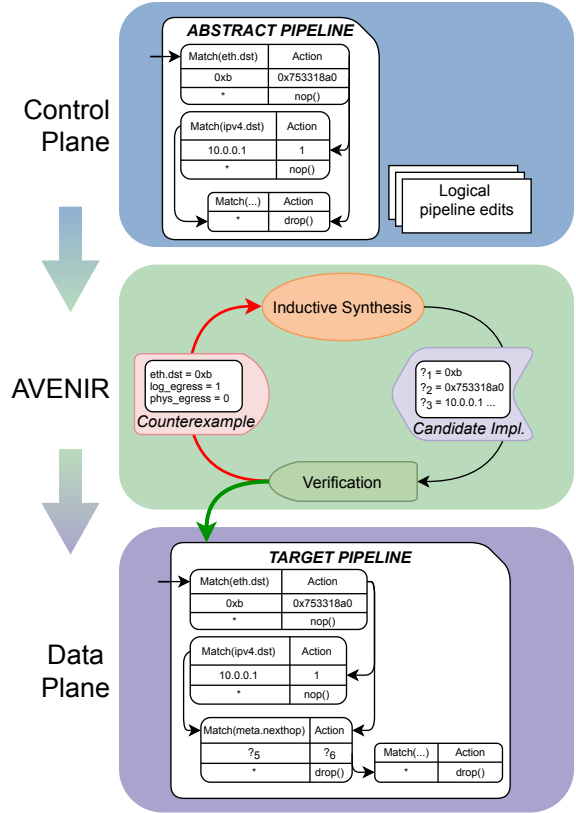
Control Plane

ABSTRACT PIPELINE

| Match(eth.dst) | Action |
|---|---|
| 0xb | 0x753318a0 |
| * | nop() |

| Match(ipv4.dst) | Action |
|---|---|
| 10.0.0.1 | 1 |
| * | nop() |

| Match(...) | Action |
|---|---|
| * | drop() |

Logical pipeline edits

AVENIR

Inductive Synthesis

eth.dst = 0xb
log_egress = 1
phys_egress = 0
Counterexample

$?_1$ = 0xb
$?_2$ = 0x753318a0
$?_3$ = 10.0.0.1 ...
Candidate Impl.

Verification

Data Plane

TARGET PIPELINE

| Match(eth.dst) | Action |
|---|---|
| 0xb | 0x753318a0 |
| * | nop() |

| Match(ipv4.dst) | Action |
|---|---|
| 10.0.0.1 | 1 |
| * | nop() |

| Match(meta.nexthop) | Action |
|---|---|
| $?_5$ | $?_6$ |
| * | drop() |

| Match(...) | Action |
|---|---|
| * | drop() |